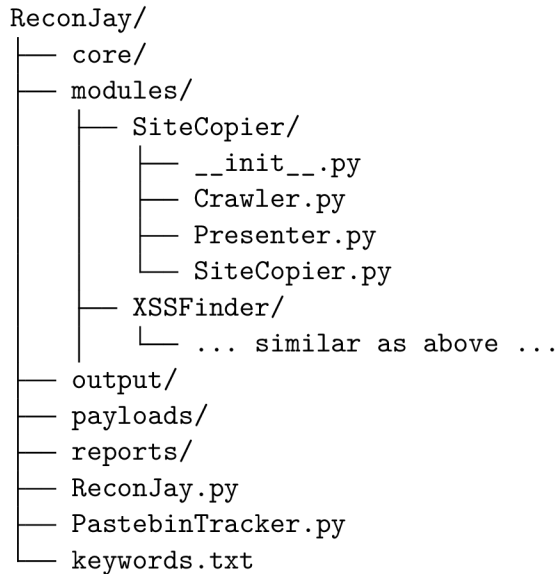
ReconJay/
├── core/
├── modules/
│   ├── SiteCopier/
│   │   ├── __init__.py
│   │   ├── Crawler.py
│   │   ├── Presenter.py
│   │   └── SiteCopier.py
│   ├── XSSFinder/
│   │   └── ... similar as above ...
├── output/
├── payloads/
├── reports/
├── ReconJay.py
├── PastebinTracker.py
└── keywords.txt